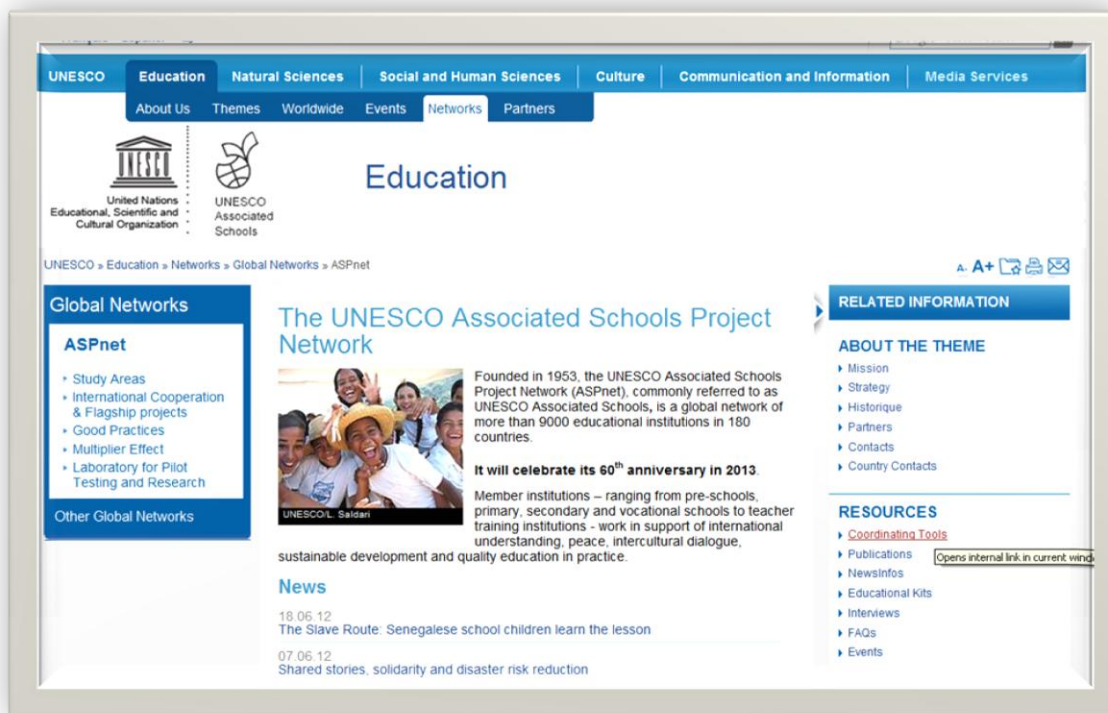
UNESCO Education Natural Sciences Social and Human Sciences Culture Communication and Information Media Services

About Us Themes Worldwide Events Networks Partners

United Nations Educational, Scientific and Cultural Organization

UNESCO Associated Schools

Education

UNESCO » Education » Networks » Global Networks » ASPnet

A- A+

Global Networks

ASPnet

Study Areas
International Cooperation & Flagship projects
Good Practices
Multiplier Effect
Laboratory for Pilot Testing and Research

Other Global Networks

The UNESCO Associated Schools Project Network

UNESCO/L. Saldari

Founded in 1953, the UNESCO Associated Schools Project Network (ASPnet), commonly referred to as UNESCO Associated Schools, is a global network of more than 9000 educational institutions in 180 countries.

It will celebrate its 60$^{th}$ anniversary in 2013.

Member institutions – ranging from pre-schools, primary, secondary and vocational schools to teacher training institutions - work in support of international understanding, peace, intercultural dialogue, sustainable development and quality education in practice.

News

18.06.12
The Slave Route: Senegalese school children learn the lesson

07.06.12
Shared stories, solidarity and disaster risk reduction

RELATED INFORMATION

ABOUT THE THEME

Mission
Strategy
Historique
Partners
Contacts
Country Contacts

RESOURCES

Coordinating Tools
Publications
NewsInfos
Educational Kits
Interviews
FAQs
Events

Opens internal link in current wind